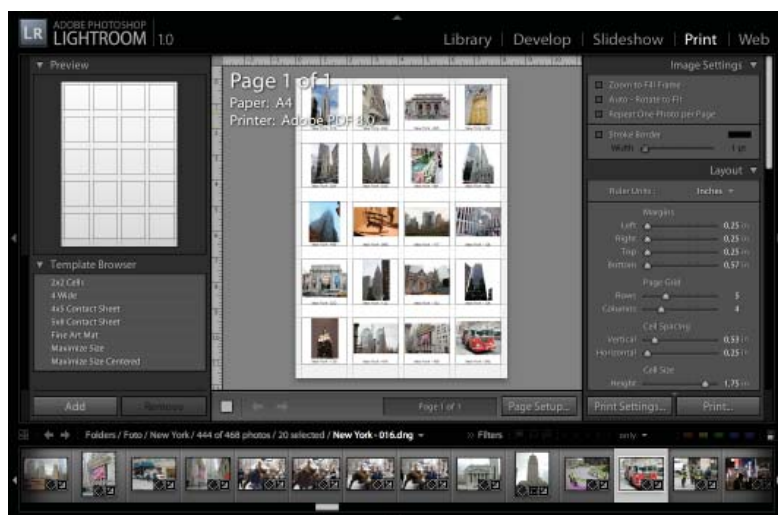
LR ADOBE PHOTOSHOP LIGHTROOM 1.0

Library | Develop | Slideshow | Print | Web

Preview

Template Browser
2x2 Cells
4 Wide
4x5 Contact Sheet
5x8 Contact Sheet
Fine Art Mat
Maximize Size
Maximize Size Centered

Add
Remove

Page 1 of 1
Paper: A4
Printer: Adobe PDF 8.0

Page 1 of 1
Page Setup...

Image Settings
Zoom to Fill Frame
Auto - Rotate to Fit
Repeat One Photo per Page
Stroke Border
Width 1 pt

Layout
Ruler Units: Inches
Margins
Left 0.25 in
Right 0.25 in
Top 0.25 in
Bottom 0.57 in
Page Grid
Rows 5
Columns 4
Cell Spacing
Vertical 0.53 in
Horizontal 0.25 in
Cell Size
Height 1.75 in

Print Settings...
Print...

Folders / Foto / New York / 444 of 468 photos / 20 selected / New York - 016.dng
Filters
only